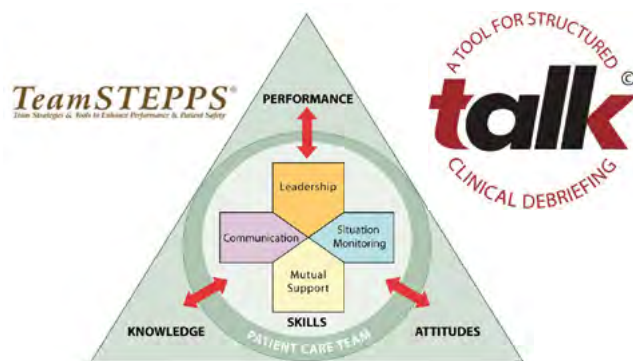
TeamSTEPPS®
Team Strategies & Tools to Enhance Performance & Patient Safety

PERFORMANCE

Leadership

Communication

Situation Monitoring

Mutual Support

KNOWLEDGE

SKILLS

ATTITUDES

PATIENT CARE TEAM

A TOOL FOR STRUCTURED
talk ©
CLINICAL DEBRIEFING